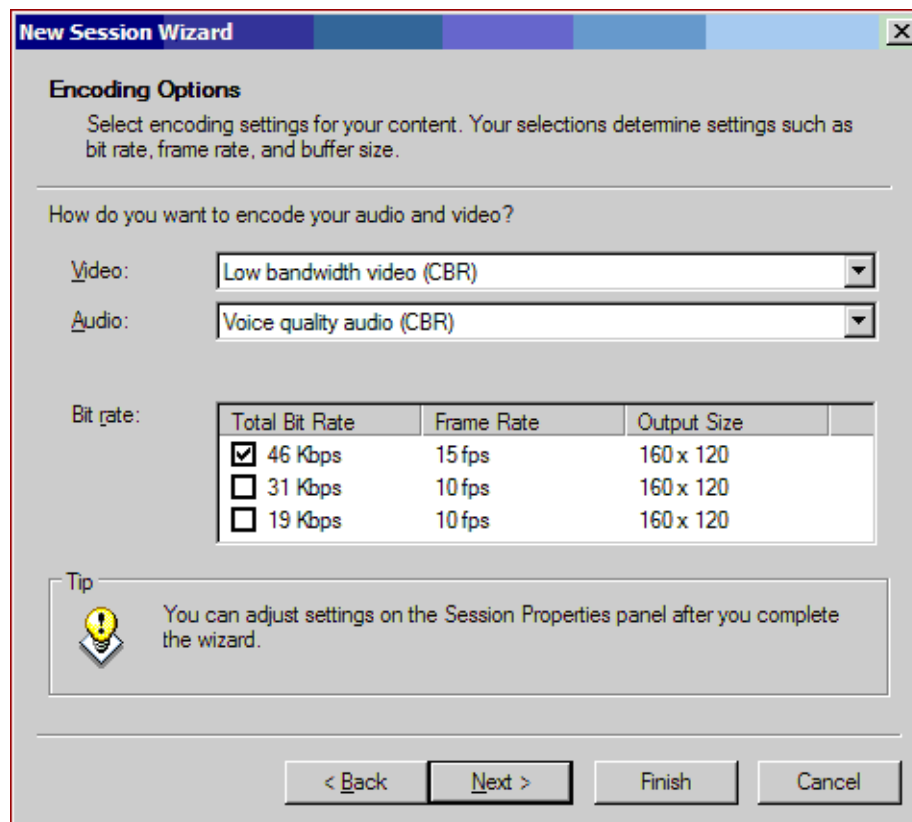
New Session Wizard

Encoding Options

Select encoding settings for your content. Your selections determine settings such as bit rate, frame rate, and buffer size.

How do you want to encode your audio and video?

Video: Low bandwidth video (CBR)

Audio: Voice quality audio (CBR)

Bit rate:

| Total Bit Rate | Frame Rate | Output Size |
|---|---|---|
| 46 Kbps | 15 fps | 160 x 120 |
| 31 Kbps | 10 fps | 160 x 120 |
| 19 Kbps | 10 fps | 160 x 120 |

Tip

You can adjust settings on the Session Properties panel after you complete the wizard.

< Back  Next >  Finish  Cancel